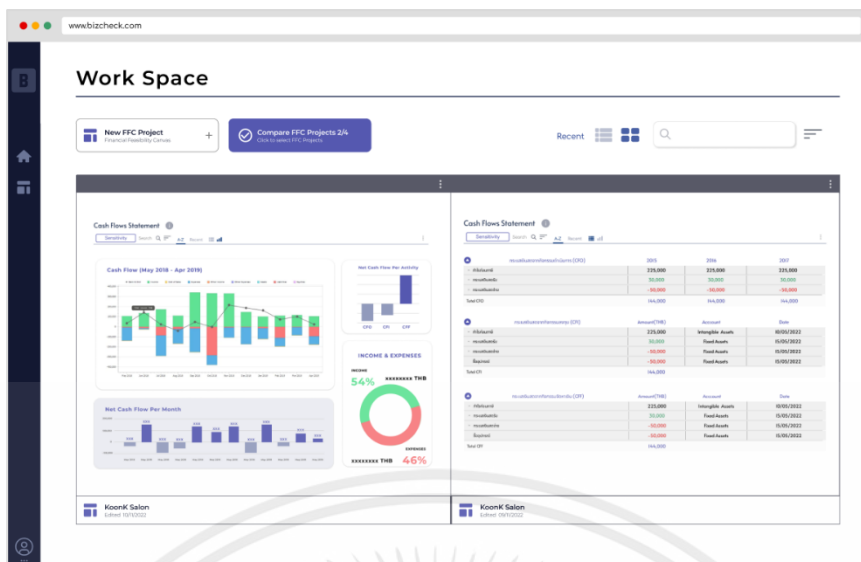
www.bizcheck.com

B

Work Space

New FFC Project
Financial Feasibility Canvas

Compare FFC Projects 2/4
Click to select FFC Projects

Recent

Cash Flows Statement

Sensitivity Search A-Z Recent

Cash Flow (May 2018 - Apr 2019)

Net Cash Flow Per Activity

CFO CFI CFF

INCOME & EXPENSES

INCOME
54%
xxxxxxxx THB

EXPENSES
xxxxxxxx THB
46%

Net Cash Flow Per Month

Cash Flows Statement

Sensitivity Search A-Z Recent

| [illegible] (CFO) | 2015 | 2016 | 2017 |
|---|---|---|---|
| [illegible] | 225,000 | 225,000 | 225,000 |
| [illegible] | 30,000 | 30,000 | 30,000 |
| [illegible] | -50,000 | -50,000 | -50,000 |
| Total CFO | 144,000 | 144,000 | 144,000 |

| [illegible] (CFI) | Amount(THB) | Account | Date |
|---|---|---|---|
| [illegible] | 225,000 | Intangible Assets | 10/05/2022 |
| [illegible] | 30,000 | Fixed Assets | 15/05/2022 |
| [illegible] | -50,000 | Fixed Assets | 15/05/2022 |
| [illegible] | -50,000 | Fixed Assets | 15/05/2022 |
| Total CFI | 144,000 | | |

| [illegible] (CFF) | Amount(THB) | Account | Date |
|---|---|---|---|
| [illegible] | 225,000 | Intangible Assets | 10/05/2022 |
| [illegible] | 30,000 | Fixed Assets | 15/05/2022 |
| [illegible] | -32,000 | Fixed Assets | 15/05/2022 |
| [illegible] | -20,000 | Fixed Assets | 15/05/2022 |
| Total CFF | 144,000 | | |

KoonK Salon
Edited: 10/11/2022

KoonK Salon
Edited: 09/11/2022